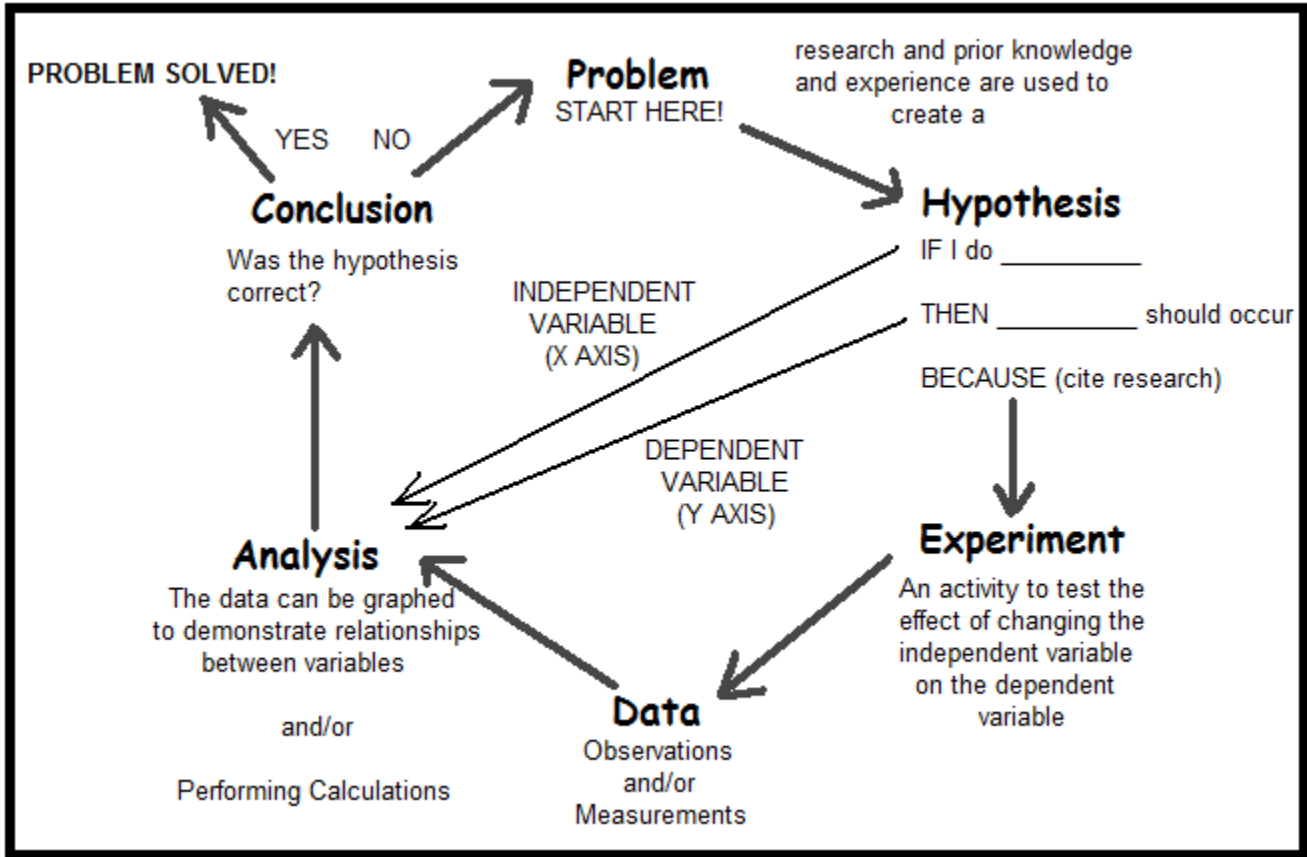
PROBLEM SOLVED!

YES NO

Problem
START HERE!

research and prior knowledge and experience are used to create a

Hypothesis
IF I do __________

THEN __________ should occur

BECAUSE (cite research)

Conclusion
Was the hypothesis correct?

INDEPENDENT VARIABLE (X AXIS)

DEPENDENT VARIABLE (Y AXIS)

Experiment
An activity to test the effect of changing the independent variable on the dependent variable

Analysis
The data can be graphed to demonstrate relationships between variables

and/or

Performing Calculations

Data
Observations and/or Measurements